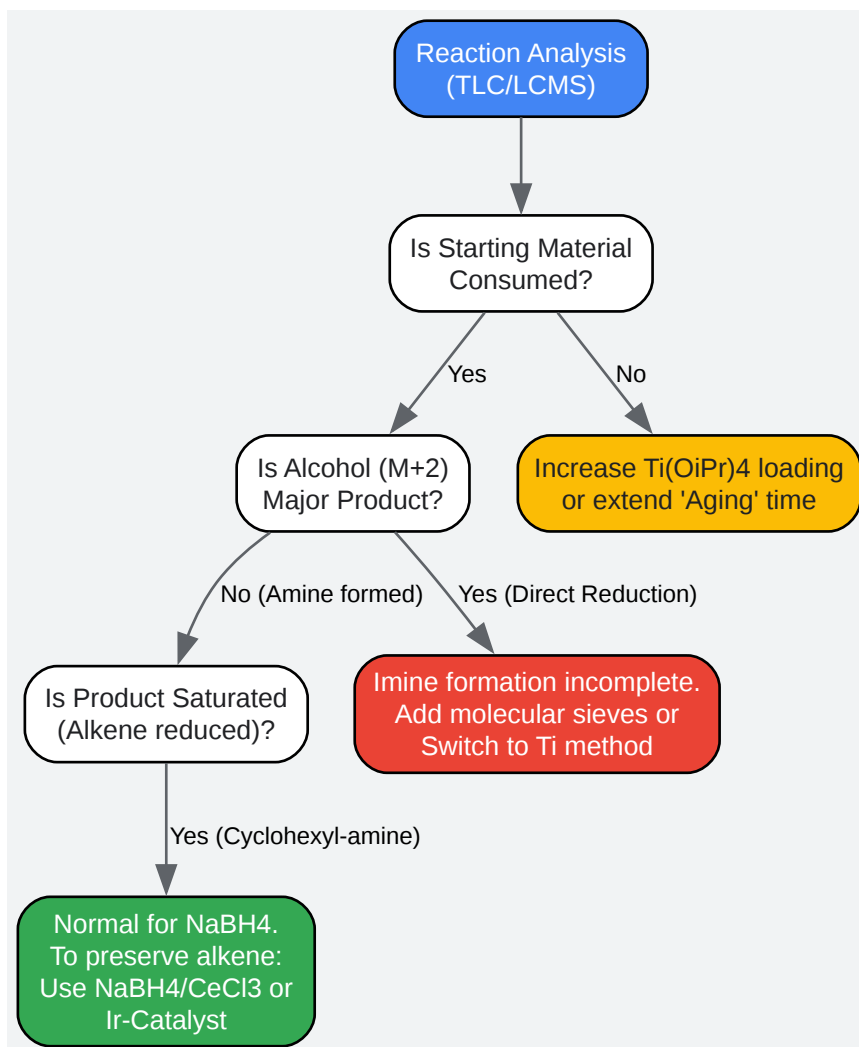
Reaction Analysis (TLC/LCMS)

Is Starting Material Consumed?

Yes

No

Is Alcohol (M+2) Major Product?

Increase Ti(OiPr)4 loading or extend 'Aging' time

No (Amine formed)

Yes (Direct Reduction)

Is Product Saturated (Alkene reduced)?

Imine formation incomplete. Add molecular sieves or Switch to Ti method

Yes (Cyclohexyl-amine)

Normal for NaBH4. To preserve alkene: Use NaBH4/CeCl3 or Ir-Catalyst